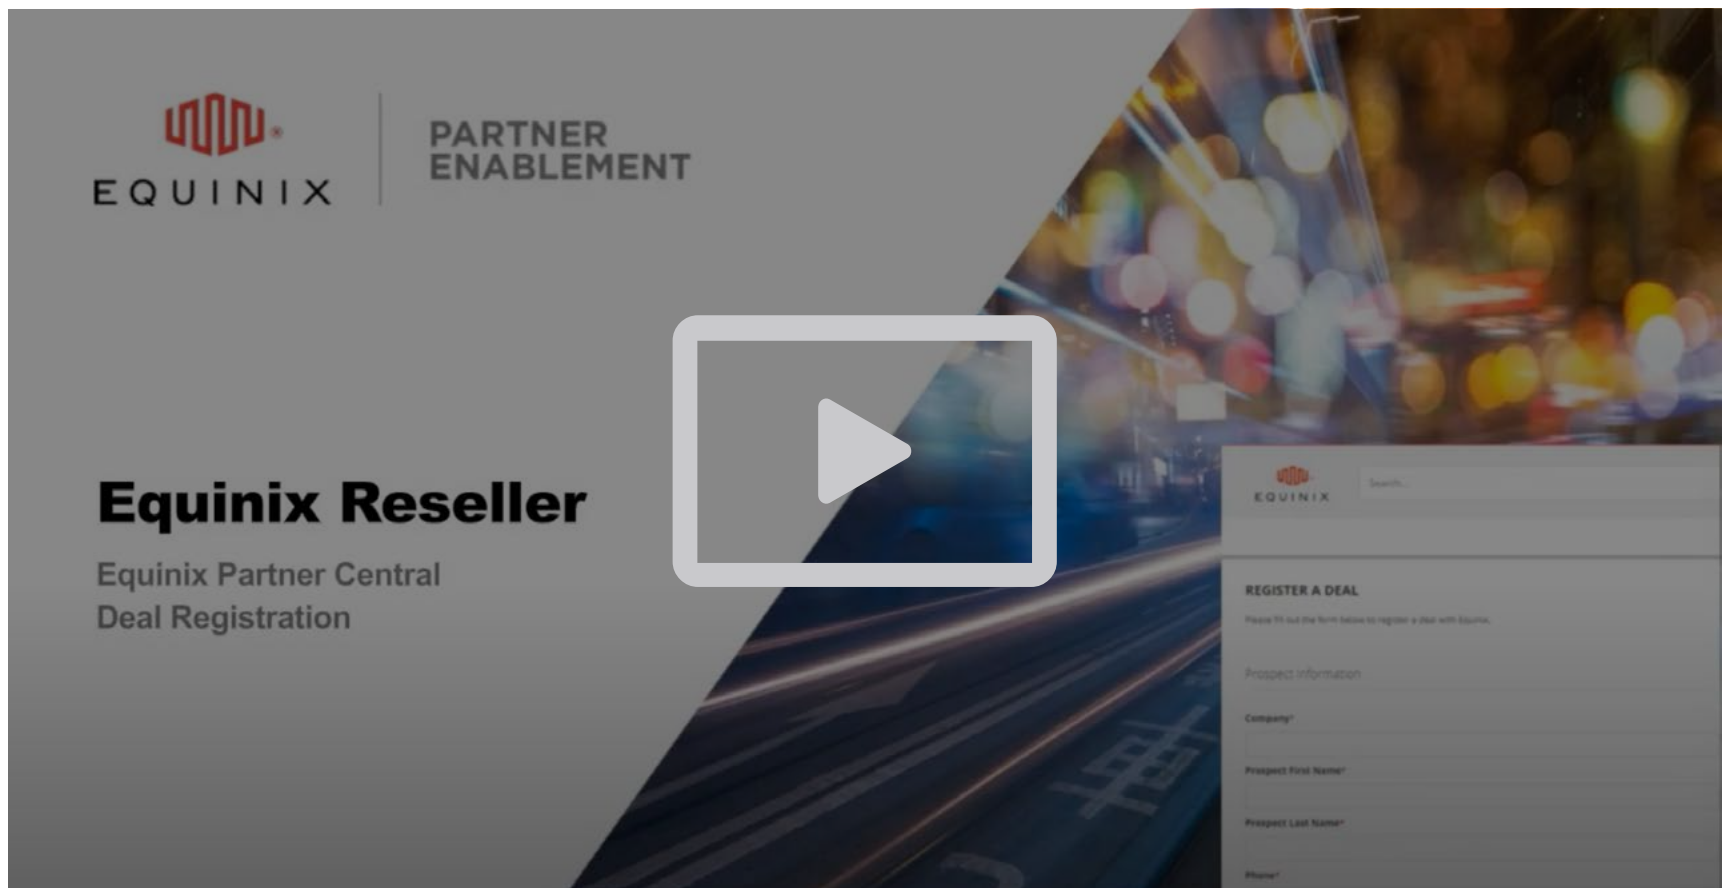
EQUINIX

PARTNER ENABLEMENT

Equinix Reseller

Equinix Partner Central
Deal Registration

EQUINIX

Search...

REGISTER A DEAL

Please fill out the form below to register a deal with Equinix.

Prospect Information

Company*

Prospect First Name*

Prospect Last Name*

Phone*